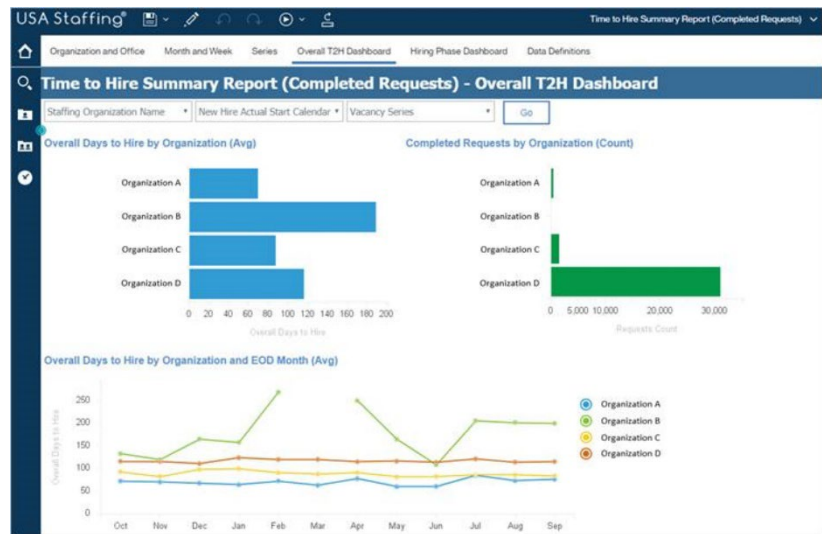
USA Staffing®

Time to Hire Summary Report (Completed Requests)

Organization and Office | Month and Week | Series | Overall T2H Dashboard | Hiring Phase Dashboard | Data Definitions

Time to Hire Summary Report (Completed Requests) - Overall T2H Dashboard

Staffing Organization Name | New Hire Actual Start Calendar | Vacancy Series | Go

Overall Days to Hire by Organization (Avg)

Organization A
Organization B
Organization C
Organization D

0 20 40 60 80 100 120 140 160 180 200

Overall Days to Hire

Completed Requests by Organization (Count)

Organization A
Organization B
Organization C
Organization D

0 5,000 10,000 20,000 30,000

Requests Count

Overall Days to Hire by Organization and EOD Month (Avg)

250
200
150
100
50
0

Overall Days to Hire

Oct Nov Dec Jan Feb Mar Apr May Jun Jul Aug Sep

Organization A
Organization B
Organization C
Organization D